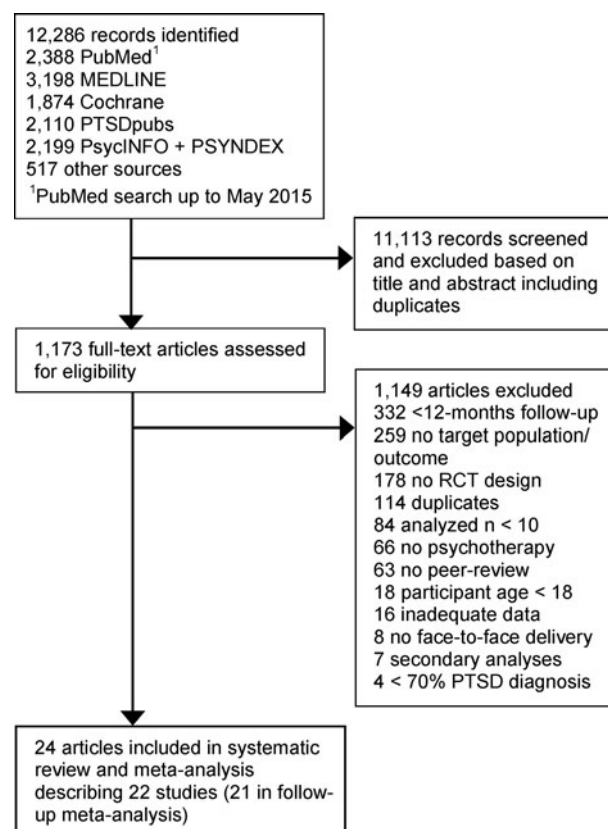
12,286 records identified
2,388 PubMed$^1$
3,198 MEDLINE
1,874 Cochrane
2,110 PTSDpubs
2,199 PsycINFO + PSYNDEX
517 other sources
$^1$PubMed search up to May 2015

11,113 records screened and excluded based on title and abstract including duplicates

1,173 full-text articles assessed for eligibility

1,149 articles excluded
332 <12-months follow-up
259 no target population/ outcome
178 no RCT design
114 duplicates
84 analyzed n < 10
66 no psychotherapy
63 no peer-review
18 participant age < 18
16 inadequate data
8 no face-to-face delivery
7 secondary analyses
4 < 70% PTSD diagnosis

24 articles included in systematic review and meta-analysis describing 22 studies (21 in follow-up meta-analysis)